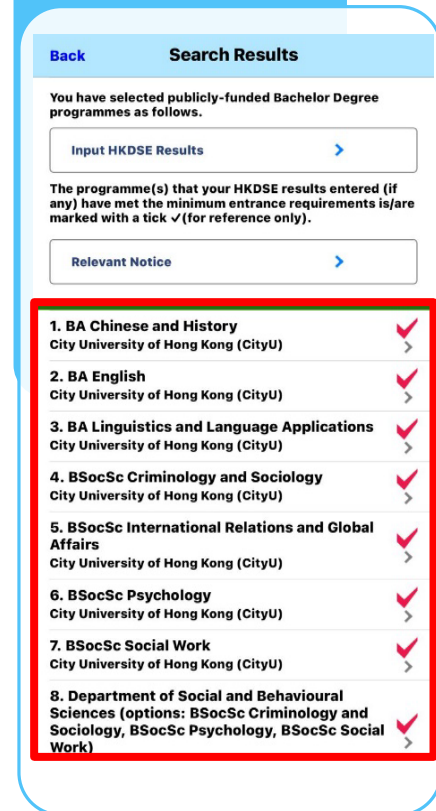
Back Search Results

You have selected publicly-funded Bachelor Degree programmes as follows.

Input HKDSE Results

The programme(s) that your HKDSE results entered (if any) have met the minimum entrance requirements is/are marked with a tick ✓(for reference only).

Relevant Notice

1. BA Chinese and History
City University of Hong Kong (CityU)

2. BA English
City University of Hong Kong (CityU)

3. BA Linguistics and Language Applications
City University of Hong Kong (CityU)

4. BSocSc Criminology and Sociology
City University of Hong Kong (CityU)

5. BSocSc International Relations and Global Affairs
City University of Hong Kong (CityU)

6. BSocSc Psychology
City University of Hong Kong (CityU)

7. BSocSc Social Work
City University of Hong Kong (CityU)

8. Department of Social and Behavioural Sciences (options: BSocSc Criminology and Sociology, BSocSc Psychology, BSocSc Social Work)